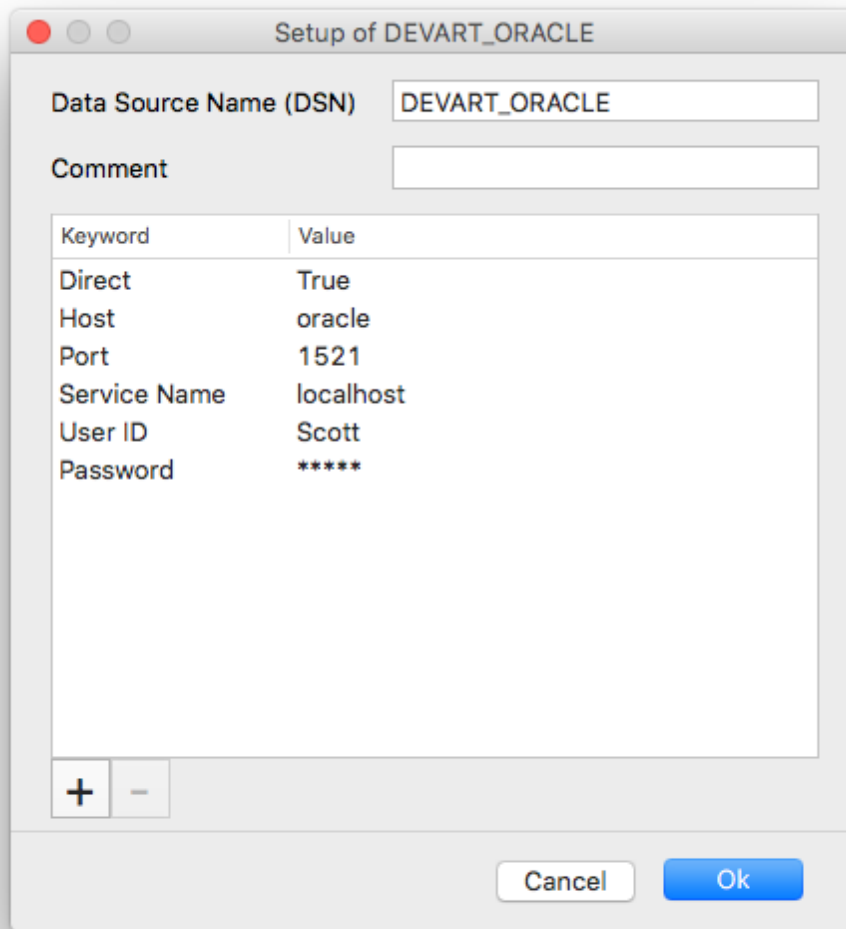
Setup of DEVART_ORACLE

Data Source Name (DSN) DEVART_ORACLE

Comment

| Keyword | Value |
|---|---|
| Direct | True |
| Host | oracle |
| Port | 1521 |
| Service Name | localhost |
| User ID | Scott |
| Password | ***** |

+ −

Cancel Ok